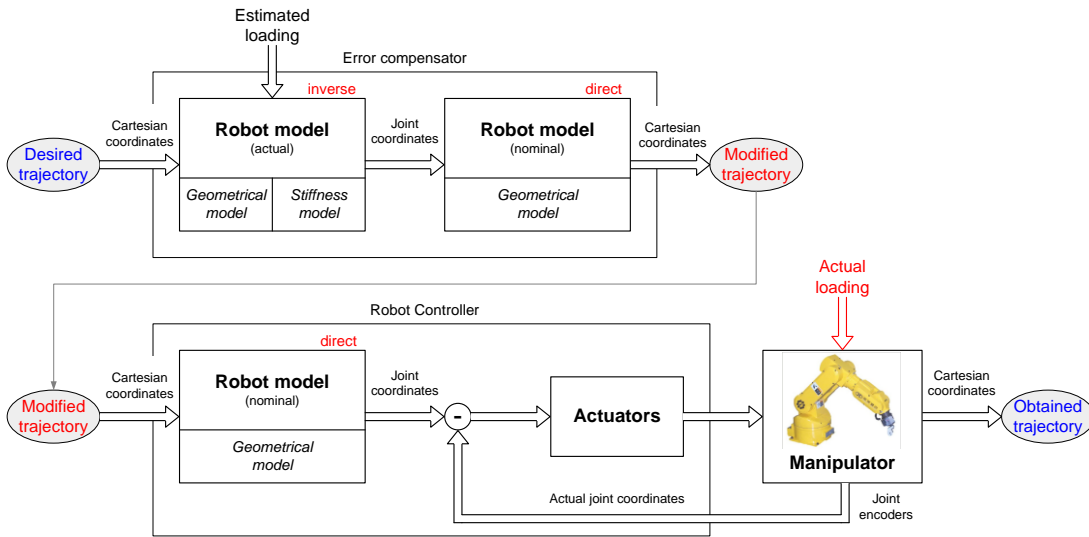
Estimated loading

Error compensator

inverse

direct

Desired trajectory

Cartesian coordinates

Robot model
(actual)

Geometrical model

Stiffness model

Joint coordinates

Robot model
(nominal)

Geometrical model

Cartesian coordinates

Modified trajectory

Actual loading

Robot Controller

direct

Modified trajectory

Cartesian coordinates

Robot model
(nominal)

Geometrical model

Joint coordinates

-

Actuators

Manipulator

Cartesian coordinates

Obtained trajectory

Actual joint coordinates

Joint encoders